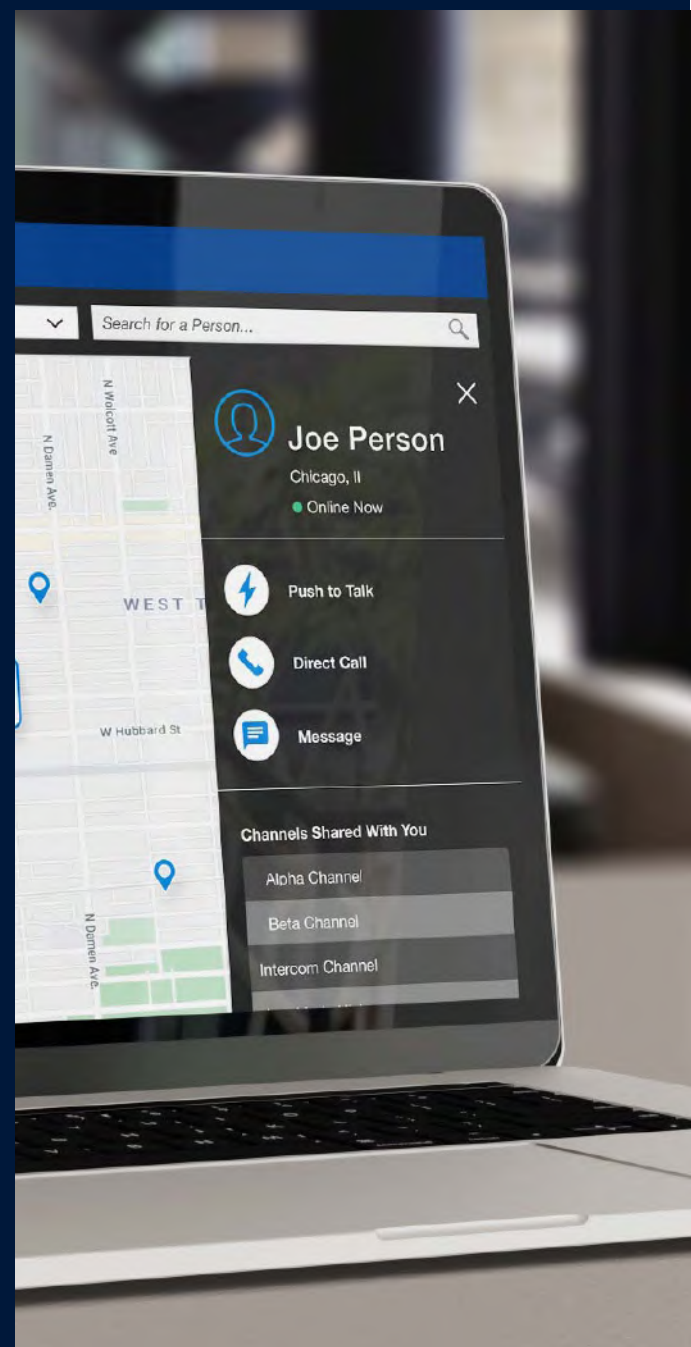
Search for a Person...

N Wolcott Ave

N Damen Ave.

WEST T

W Hubbard St

N Damen Ave.

Joe Person

Chicago, Il

Online Now

Push to Talk

Direct Call

Message

Channels Shared With You

Alpha Channel

Beta Channel

Intercom Channel

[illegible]